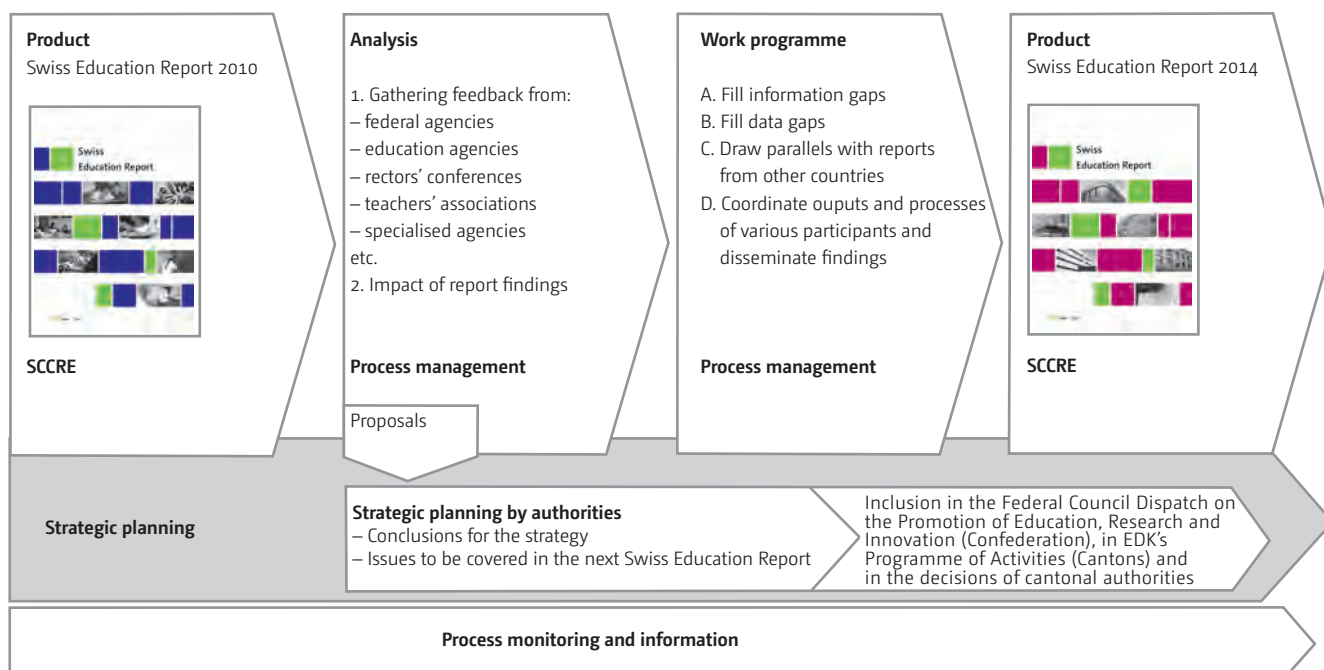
**Product**
Swiss Education Report 2010

Swiss Education Report

**SCCRE**

**Analysis**

1. Gathering feedback from:
– federal agencies
– education agencies
– rectors' conferences
– teachers' associations
– specialised agencies
etc.
2. Impact of report findings

**Process management**

Proposals

**Work programme**

A. Fill information gaps
B. Fill data gaps
C. Draw parallels with reports from other countries
D. Coordinate ouputs and processes of various participants and disseminate findings

**Process management**

**Product**
Swiss Education Report 2014

Swiss Education Report

**SCCRE**

**Strategic planning**

**Strategic planning by authorities**
– Conclusions for the strategy
– Issues to be covered in the next Swiss Education Report

Inclusion in the Federal Council Dispatch on the Promotion of Education, Research and Innovation (Confederation), in EDK's Programme of Activities (Cantons) and in the decisions of cantonal authorities

**Process monitoring and information**